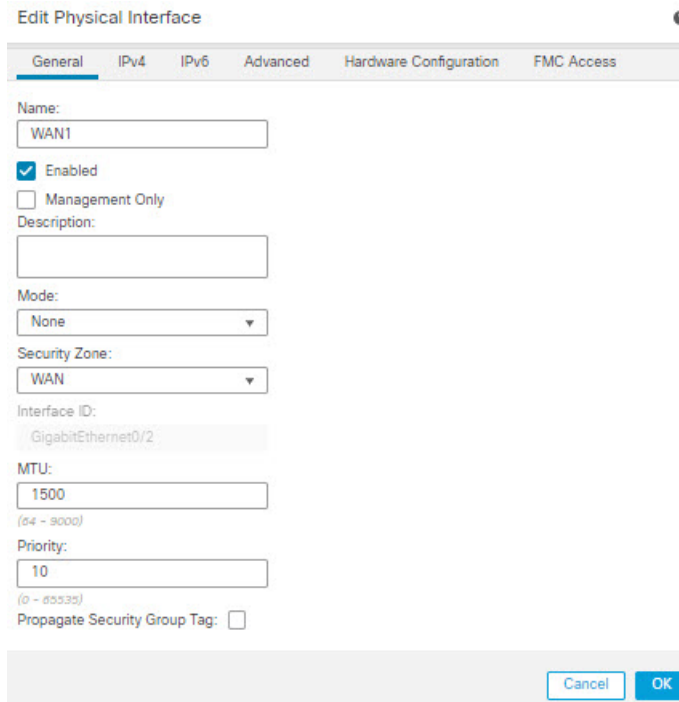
Edit Physical Interface

General IPv4 IPv6 Advanced Hardware Configuration FMC Access

Name:
WAN1

Enabled

Management Only

Description:

Mode:
None

Security Zone:
WAN

Interface ID:
GigabitEthernet0/2

MTU:
1500
(64 - 9000)

Priority:
10
(0 - 65535)

Propagate Security Group Tag:

Cancel OK